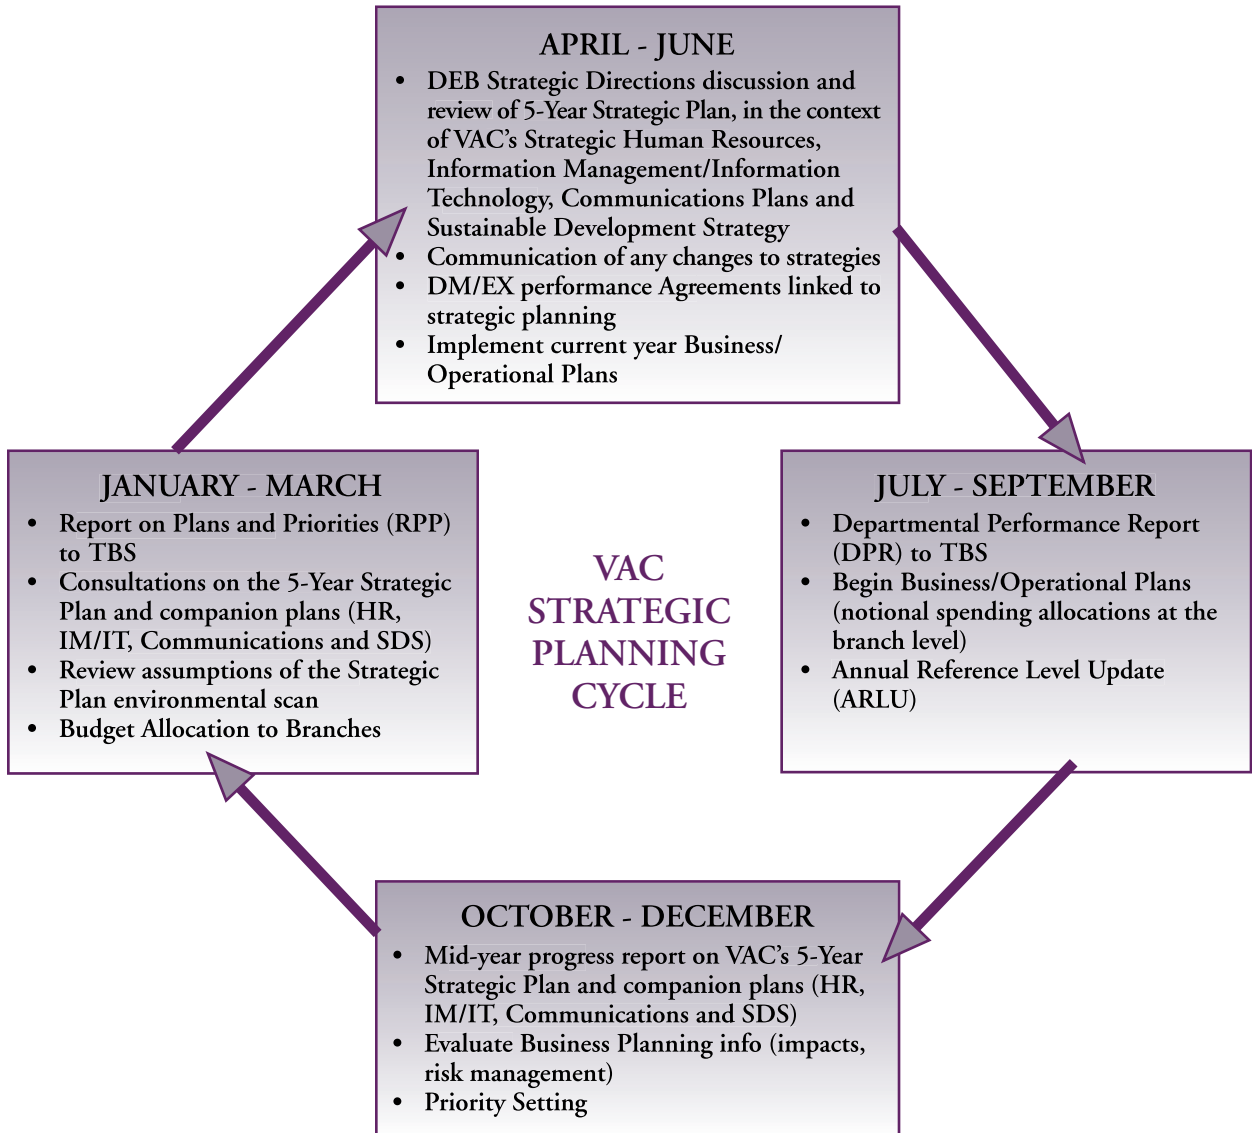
APRIL - JUNE

- DEB Strategic Directions discussion and review of 5-Year Strategic Plan, in the context of VAC's Strategic Human Resources, Information Management/Information Technology, Communications Plans and Sustainable Development Strategy
- Communication of any changes to strategies
- DM/EX performance Agreements linked to strategic planning
- Implement current year Business/ Operational Plans

JANUARY - MARCH

- Report on Plans and Priorities (RPP) to TBS
- Consultations on the 5-Year Strategic Plan and companion plans (HR, IM/IT, Communications and SDS)
- Review assumptions of the Strategic Plan environmental scan
- Budget Allocation to Branches

VAC STRATEGIC PLANNING CYCLE

JULY - SEPTEMBER

- Departmental Performance Report (DPR) to TBS
- Begin Business/Operational Plans (notional spending allocations at the branch level)
- Annual Reference Level Update (ARLU)

OCTOBER - DECEMBER

- Mid-year progress report on VAC's 5-Year Strategic Plan and companion plans (HR, IM/IT, Communications and SDS)
- Evaluate Business Planning info (impacts, risk management)
- Priority Setting